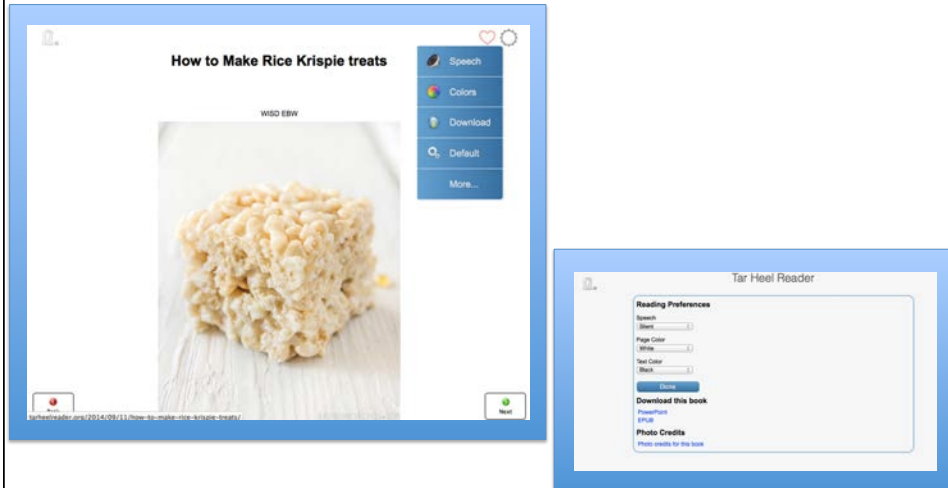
How to Make Rice Krispie treats

WISD EBW

Speech

Colors

Download

Default

More...

Back

tarheelreader.org/2014/09/11/how-to-make-rice-krispie-treats/

Next

Tar Heel Reader

Reading Preferences

Speech

Silent

Page Color

White

Text Color

Black

Done

Download this book

PowerPoint

EPUB

Photo Credits

Photo credits for this book